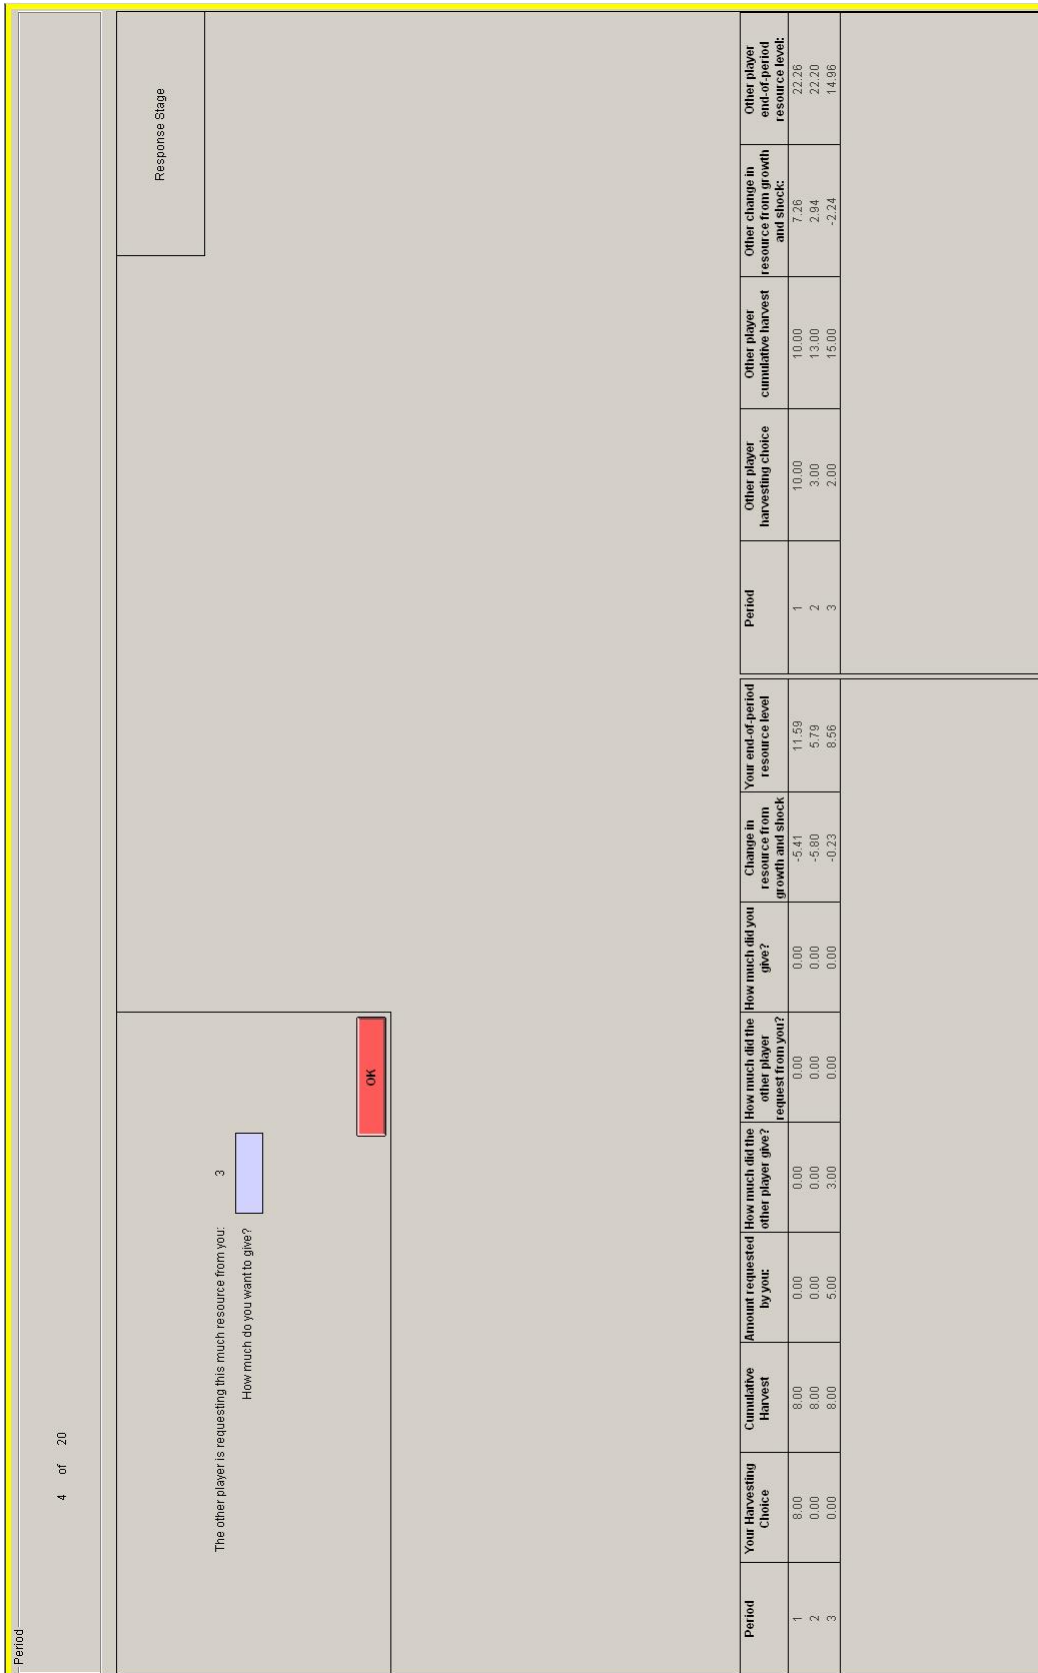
Period

4 of 20

Response Stage

The other player is requesting this much resource from you: 3

How much do you want to give?

OK

| Period | Your Harvesting Choice | Cumulative Harvest | Amount requested by you: | How much did the other player give? | How much did the other player request from you? | How much did you give? | Change in resource from growth and shock | Your end-of-period resource level |
|---|---|---|---|---|---|---|---|---|
| 1 | 8.00 | 8.00 | 0.00 | 0.00 | 0.00 | 0.00 | -5.41 | 11.59 |
| 2 | 0.00 | 8.00 | 0.00 | 0.00 | 0.00 | 0.00 | -5.80 | 5.79 |
| 3 | 0.00 | 8.00 | 5.00 | 3.00 | 0.00 | 0.00 | -0.23 | 8.56 |

| Period | Other player harvesting choice | Other player cumulative harvest | Other change in resource from growth and shock: | Other player end-of-period resource level: |
|---|---|---|---|---|
| 1 | 10.00 | 10.00 | 7.26 | 22.26 |
| 2 | 3.00 | 13.00 | 2.94 | 22.20 |
| 3 | 2.00 | 15.00 | -2.24 | 14.96 |